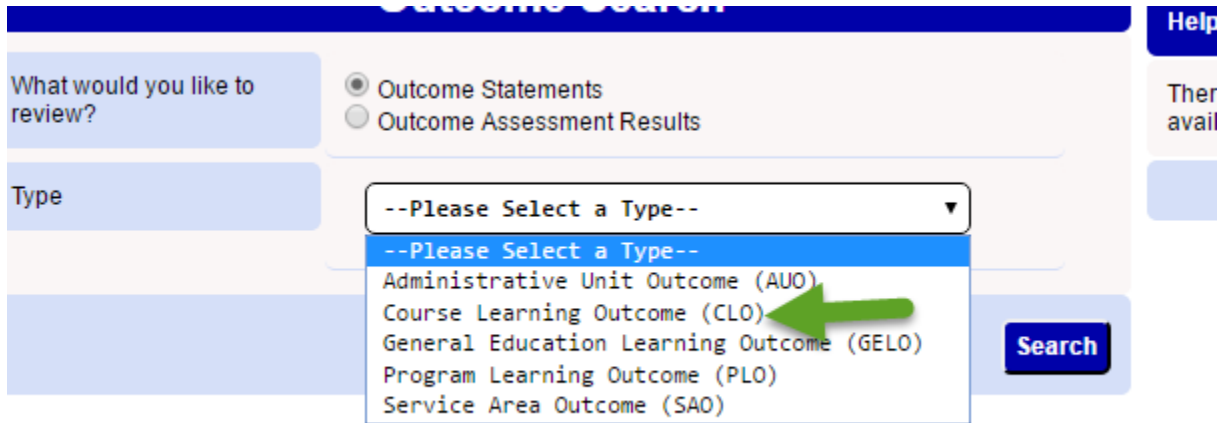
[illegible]

Help

What would you like to review?

Outcome Statements
Outcome Assessment Results

Ther
avail

Type

--Please Select a Type--

--Please Select a Type--
Administrative Unit Outcome (AUO)
Course Learning Outcome (CLO)
General Education Learning Outcome (GELO)
Program Learning Outcome (PLO)
Service Area Outcome (SAO)

Search